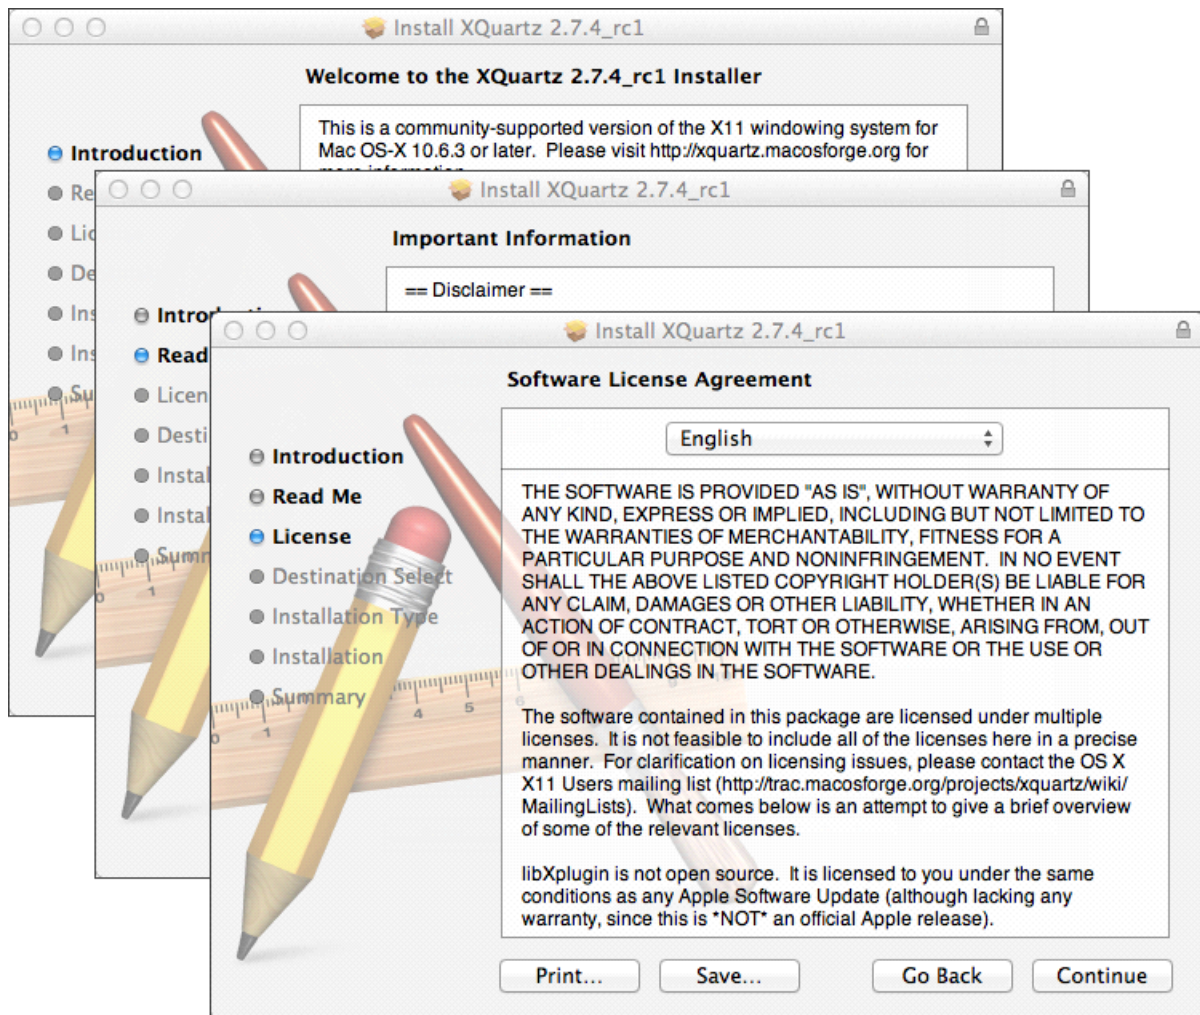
Install XQuartz 2.7.4_rc1

Welcome to the XQuartz 2.7.4_rc1 Installer

Introduction
Re
Lic
De
Ins
Ins
Su

This is a community-supported version of the X11 windowing system for Mac OS-X 10.6.3 or later. Please visit http://xquartz.macosforge.org for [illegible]

Install XQuartz 2.7.4_rc1

Important Information

Intro
Read
Licen
Desti
Instal
Instal
Summ

== Disclaimer ==

Install XQuartz 2.7.4_rc1

Software License Agreement

Introduction
Read Me
License
Destination Select
Installation Type
Installation
Summary

English

THE SOFTWARE IS PROVIDED "AS IS", WITHOUT WARRANTY OF ANY KIND, EXPRESS OR IMPLIED, INCLUDING BUT NOT LIMITED TO THE WARRANTIES OF MERCHANTABILITY, FITNESS FOR A PARTICULAR PURPOSE AND NONINFRINGEMENT. IN NO EVENT SHALL THE ABOVE LISTED COPYRIGHT HOLDER(S) BE LIABLE FOR ANY CLAIM, DAMAGES OR OTHER LIABILITY, WHETHER IN AN ACTION OF CONTRACT, TORT OR OTHERWISE, ARISING FROM, OUT OF OR IN CONNECTION WITH THE SOFTWARE OR THE USE OR OTHER DEALINGS IN THE SOFTWARE.

The software contained in this package are licensed under multiple licenses. It is not feasible to include all of the licenses here in a precise manner. For clarification on licensing issues, please contact the OS X X11 Users mailing list (http://trac.macosforge.org/projects/xquartz/wiki/MailingLists). What comes below is an attempt to give a brief overview of some of the relevant licenses.

libXplugin is not open source. It is licensed to you under the same conditions as any Apple Software Update (although lacking any warranty, since this is *NOT* an official Apple release).

Print...
Save...
Go Back
Continue